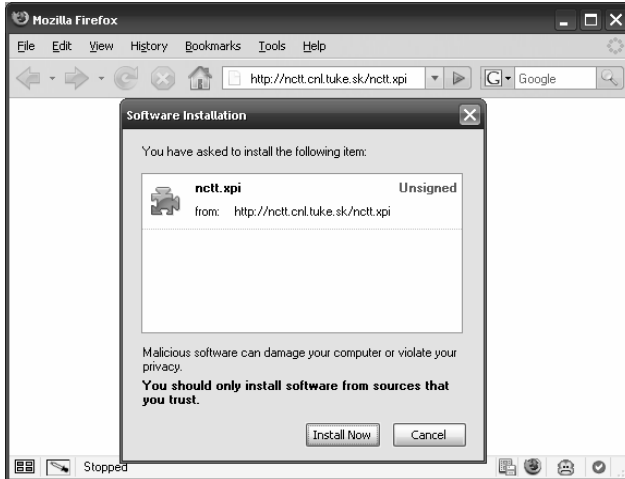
Mozilla Firefox

File Edit View History Bookmarks Tools Help

http://nctt.cnl.tuke.sk/nctt.xpi

Google

Software Installation

You have asked to install the following item:

nctt.xpi Unsigned

from: http://nctt.cnl.tuke.sk/nctt.xpi

Malicious software can damage your computer or violate your privacy.

You should only install software from sources that you trust.

Install Now Cancel

Stopped